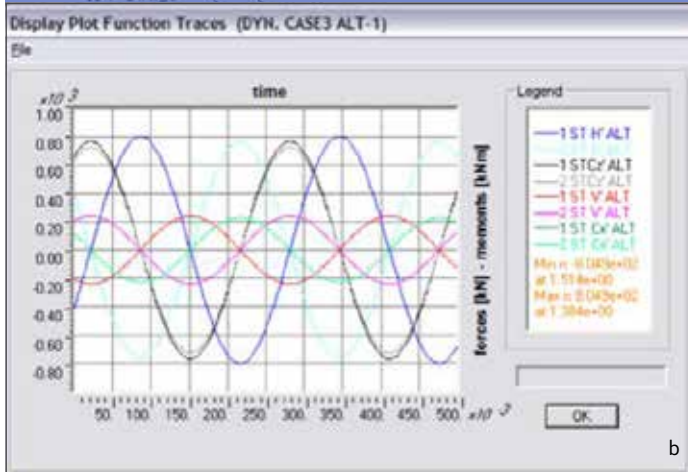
Display Plot Function Traces (DYN, CASE3 ALT-1)

File

x10 3

time

1.00
0.80
0.60
0.40
0.20
0.00
-0.20
-0.40
-0.60
-0.80

forces [kN] - moments [kNm]

50. 100. 150. 200. 250. 300. 350. 400. 450. 500. x10 3

Legend

1 ST H' ALT
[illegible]
1 STCr' ALT
2 STCr' ALT
1 ST V' ALT
2 ST V' ALT
1 ST Cx' ALT
2 ST Cx' ALT
Min = -8.049e+02
at 1.514e+00
Max = 8.049e+02
at 1.384e+00

OK

b